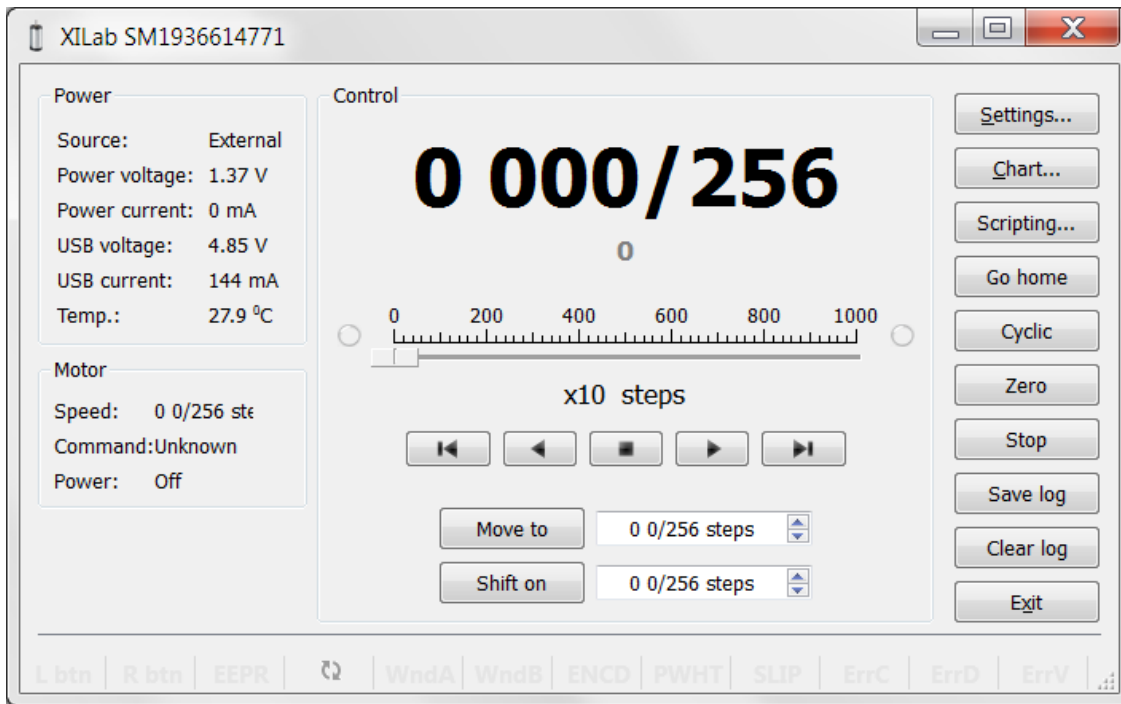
XILab SM1936614771

Power
Source: External
Power voltage: 1.37 V
Power current: 0 mA
USB voltage: 4.85 V
USB current: 144 mA
Temp.: 27.9 $^0$C

Motor
Speed: 0 0/256 ste
Command: Unknown
Power: Off

Control
0 000/256
0
0 200 400 600 800 1000
x10 steps

Move to 0 0/256 steps
Shift on 0 0/256 steps

Settings...
Chart...
Scripting...
Go home
Cyclic
Zero
Stop
Save log
Clear log
Exit

L btn | R btn | EEPR | | WndA | WndB | ENCD | PWHT | SLIP | ErrC | ErrD | ErrV